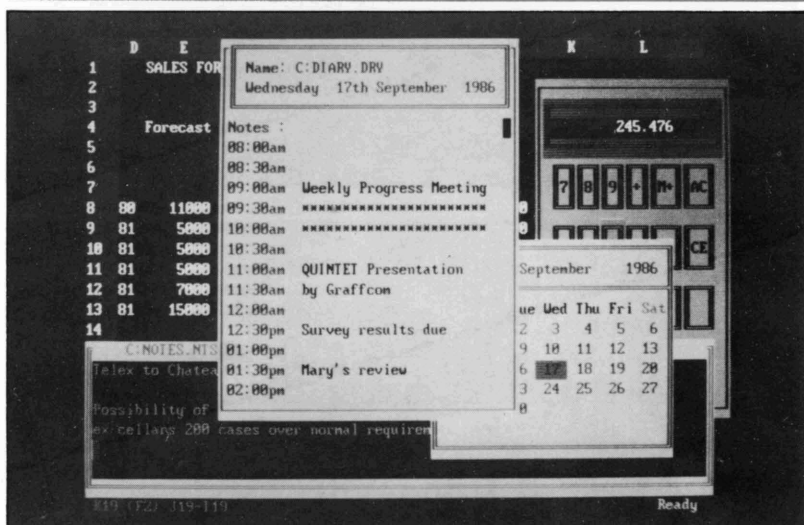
D E K L
1 SALES FOR
2
3
4 Forecast
5
6
7
8 80 11000
9 81 5000
10 81 5000
11 81 5000
12 81 7000
13 81 15000
14

Name: C:DIARY.DRY
Wednesday 17th September 1986

Notes :
08:00am
08:30am
09:00am Weekly Progress Meeting
09:30am **********************
10:00am **********************
10:30am
11:00am QUINTET Presentation
11:30am by Graffcom
12:00am
12:30pm Survey results due
01:00pm
01:30pm Mary's review
02:00pm

245.476

7 8 9 + M+ AC
CE

September 1986
ue Wed Thu Fri Sat
2 3 4 5 6
9 10 11 12 13
6 17 18 19 20
3 24 25 26 27
0

C:NOTES.NTS
Telex to Chatea

Possibility of
ex cellars 200 cases over normal requiren

K19 (F2) J19-I19
Ready